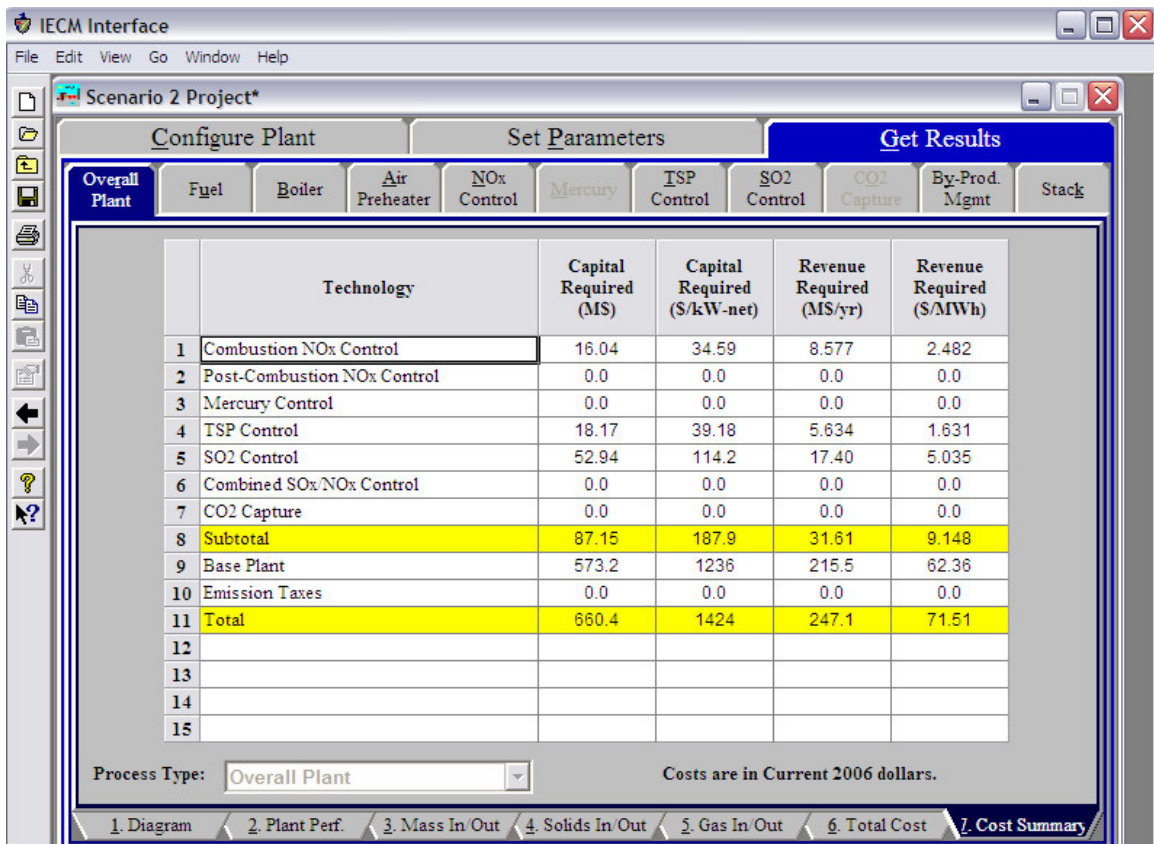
IECM Interface

File Edit View Go Window Help

Scenario 2 Project*

Configure Plant | Set Parameters | Get Results

Overall Plant | Fuel | Boiler | Air Preheater | NOx Control | Mercury | TSP Control | SO2 Control | CO2 Capture | By-Prod. Mgmt | Stack

| | Technology | Capital Required (M\$) | Capital Required (\$/kW-net) | Revenue Required (M\$/yr) | Revenue Required (\$/MWh) |
|---|---|---|---|---|---|
| 1 | Combustion NOx Control | 16.04 | 34.59 | 8.577 | 2.482 |
| 2 | Post-Combustion NOx Control | 0.0 | 0.0 | 0.0 | 0.0 |
| 3 | Mercury Control | 0.0 | 0.0 | 0.0 | 0.0 |
| 4 | TSP Control | 18.17 | 39.18 | 5.634 | 1.631 |
| 5 | SO2 Control | 52.94 | 114.2 | 17.40 | 5.035 |
| 6 | Combined SOx/NOx Control | 0.0 | 0.0 | 0.0 | 0.0 |
| 7 | CO2 Capture | 0.0 | 0.0 | 0.0 | 0.0 |
| 8 | Subtotal | 87.15 | 187.9 | 31.61 | 9.148 |
| 9 | Base Plant | 573.2 | 1236 | 215.5 | 62.36 |
| 10 | Emission Taxes | 0.0 | 0.0 | 0.0 | 0.0 |
| 11 | Total | 660.4 | 1424 | 247.1 | 71.51 |
| 12 | | | | | |
| 13 | | | | | |
| 14 | | | | | |
| 15 | | | | | |

Process Type: Overall Plant

Costs are in Current 2006 dollars.

1. Diagram | 2. Plant Perf. | 3. Mass In/Out | 4. Solids In/Out | 5. Gas In/Out | 6. Total Cost | 7. Cost Summary